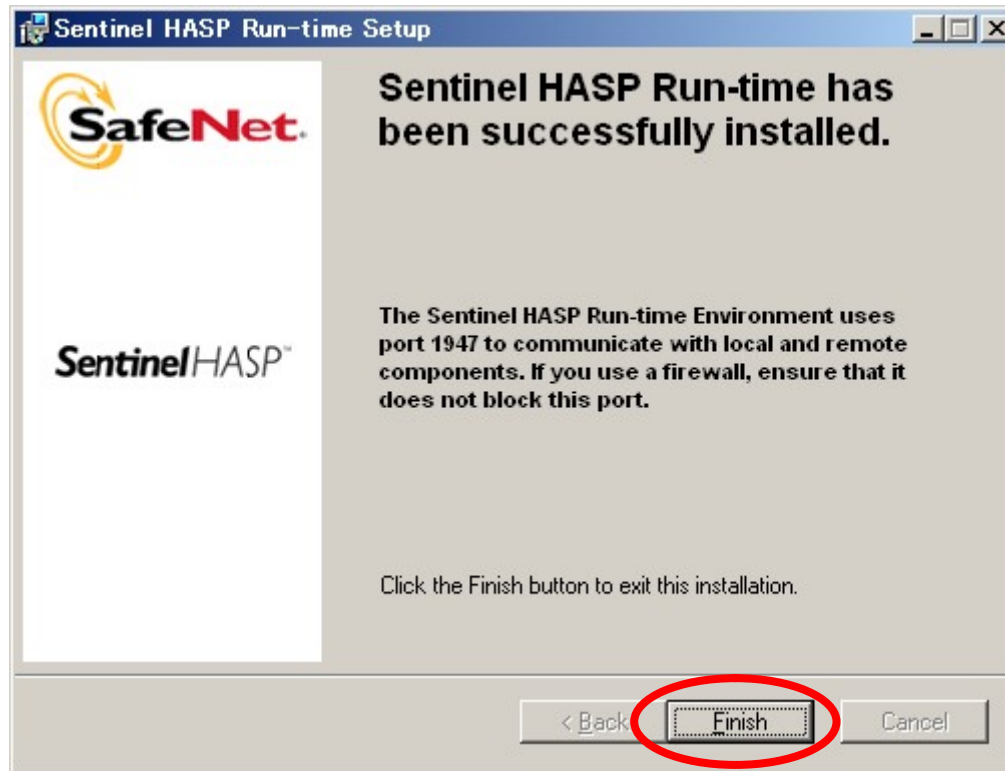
Sentinel HASP Run-time Setup

SafeNet.

SentinelHASP™

Sentinel HASP Run-time has been successfully installed.

The Sentinel HASP Run-time Environment uses port 1947 to communicate with local and remote components. If you use a firewall, ensure that it does not block this port.

Click the Finish button to exit this installation.

< Back
Finish
Cancel